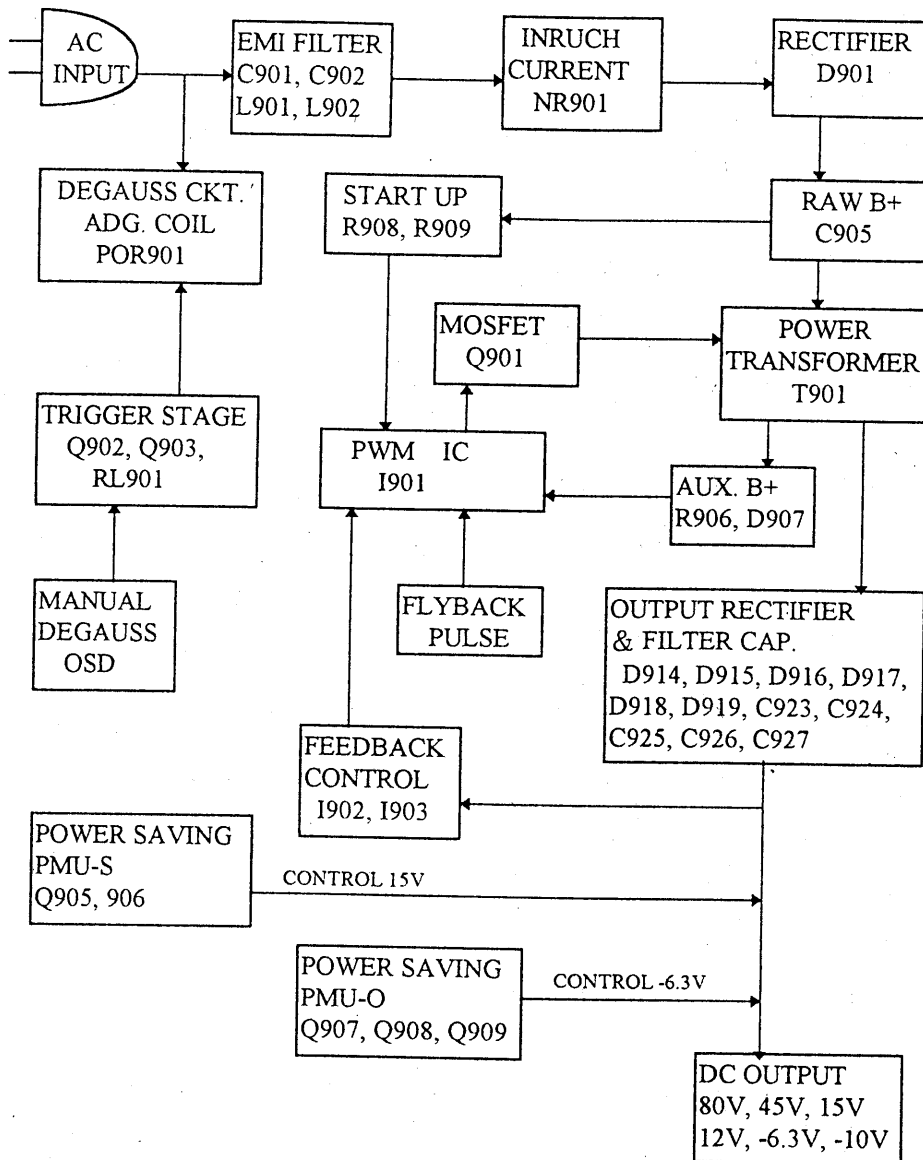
AC INPUT

EMI FILTER
C901, C902
L901, L902

INRUCH
CURRENT
NR901

RECTIFIER
D901

DEGAUSS CKT.
ADG. COIL
POR901

START UP
R908, R909

RAW B+
C905

MOSFET
Q901

POWER
TRANSFORMER
T901

TRIGGER STAGE
Q902, Q903,
RL901

PWM IC
I901

AUX. B+
R906, D907

MANUAL
DEGAUSS
OSD

FLYBACK
PULSE

OUTPUT RECTIFIER
& FILTER CAP.
D914, D915, D916, D917,
D918, D919, C923, C924,
C925, C926, C927

FEEDBACK
CONTROL
I902, I903

POWER SAVING
PMU-S
Q905, 906

CONTROL 15V

POWER SAVING
PMU-O
Q907, Q908, Q909

CONTROL -6.3V

DC OUTPUT
80V, 45V, 15V
12V, -6.3V, -10V